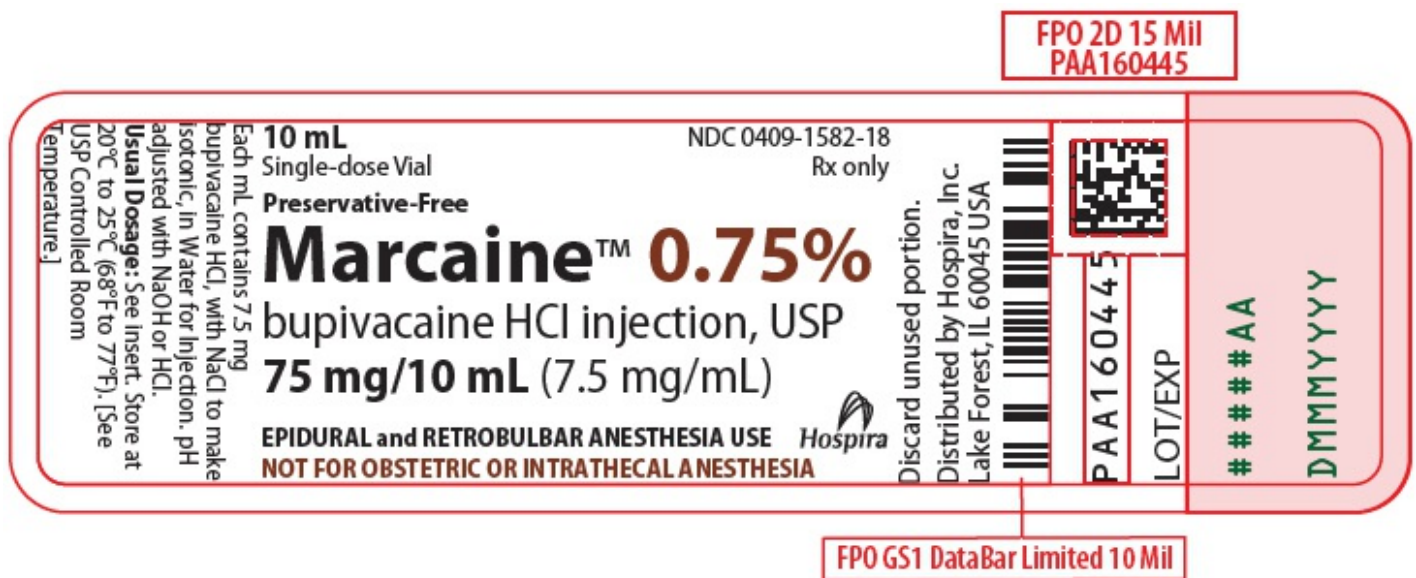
FPO 2D 15 Mil
PAA160445

Each mL contains 7.5 mg bupivacaine HCl, with NaCl to make isotonic, in Water for Injection. pH adjusted with NaOH or HCl.
Usual Dosage: See Insert. Store at 20°C to 25°C (68°F to 77°F). [See USP Controlled Room Temperature.]

10 mL
Single-dose Vial

NDC 0409-1582-18
Rx only

Preservative-Free

Marcaine™ 0.75%
bupivacaine HCl injection, USP
75 mg/10 mL (7.5 mg/mL)

EPIDURAL and RETROBULBAR ANESTHESIA USE
NOT FOR OBSTETRIC OR INTRATHECAL ANESTHESIA

Hospira

Discard unused portion.
Distributed by Hospira, Inc.
Lake Forest, IL 60045 USA

PAA160445

LOT/EXP

#####AA
DMMMYYYY

FPO GS1 DataBar Limited 10 Mil